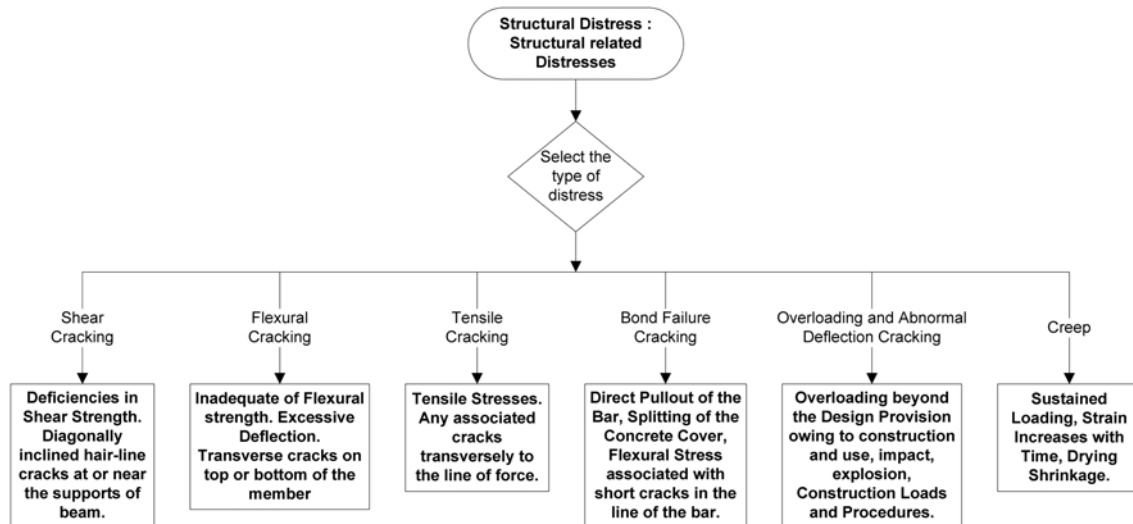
Structural Distress : Structural related Distresses

Select the type of distress

Shear Cracking

Deficiencies in Shear Strength. Diagonally inclined hair-line cracks at or near the supports of beam.

Flexural Cracking

Inadequate of Flexural strength. Excessive Deflection. Transverse cracks on top or bottom of the member

Tensile Cracking

Tensile Stresses. Any associated cracks transversely to the line of force.

Bond Failure Cracking

Direct Pullout of the Bar, Splitting of the Concrete Cover, Flexural Stress associated with short cracks in the line of the bar.

Overloading and Abnormal Deflection Cracking

Overloading beyond the Design Provision owing to construction and use, impact, explosion, Construction Loads and Procedures.

Creep

Sustained Loading, Strain Increases with Time, Drying Shrinkage.